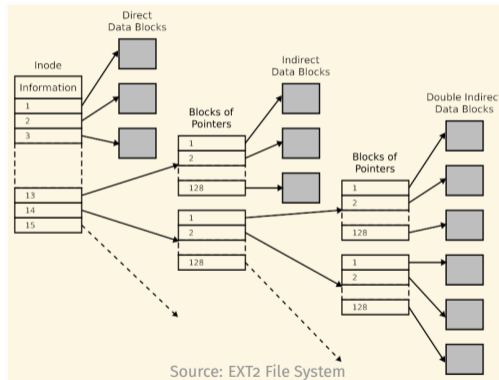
Direct Data Blocks

Inode

Information

1

2

3

13

14

15

Indirect Data Blocks

Blocks of Pointers

1

2

128

1

2

128

Double Indirec Data Blocks

Blocks of Pointers

1

2

128

1

2

128

Source: EXT2 File System